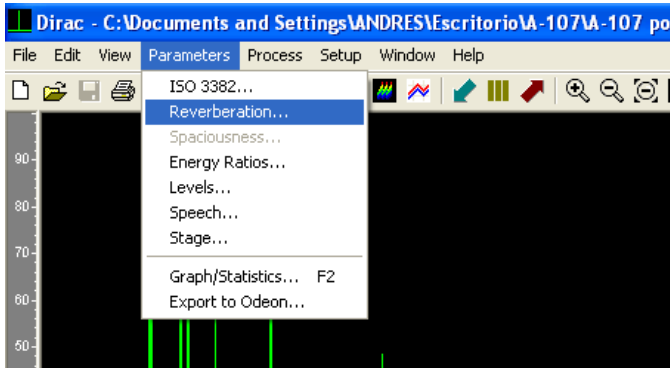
Dirac - C:\Documents and Settings\ANDRES\Escritorio\A-107\A-107 po

File Edit View Parameters Process Setup Window Help

ISO 3382...
Reverberation...
Spaciousness...
Energy Ratios...
Levels...
Speech...
Stage...
Graph/Statistics... F2
Export to Odeon...

90
80
70
60
50